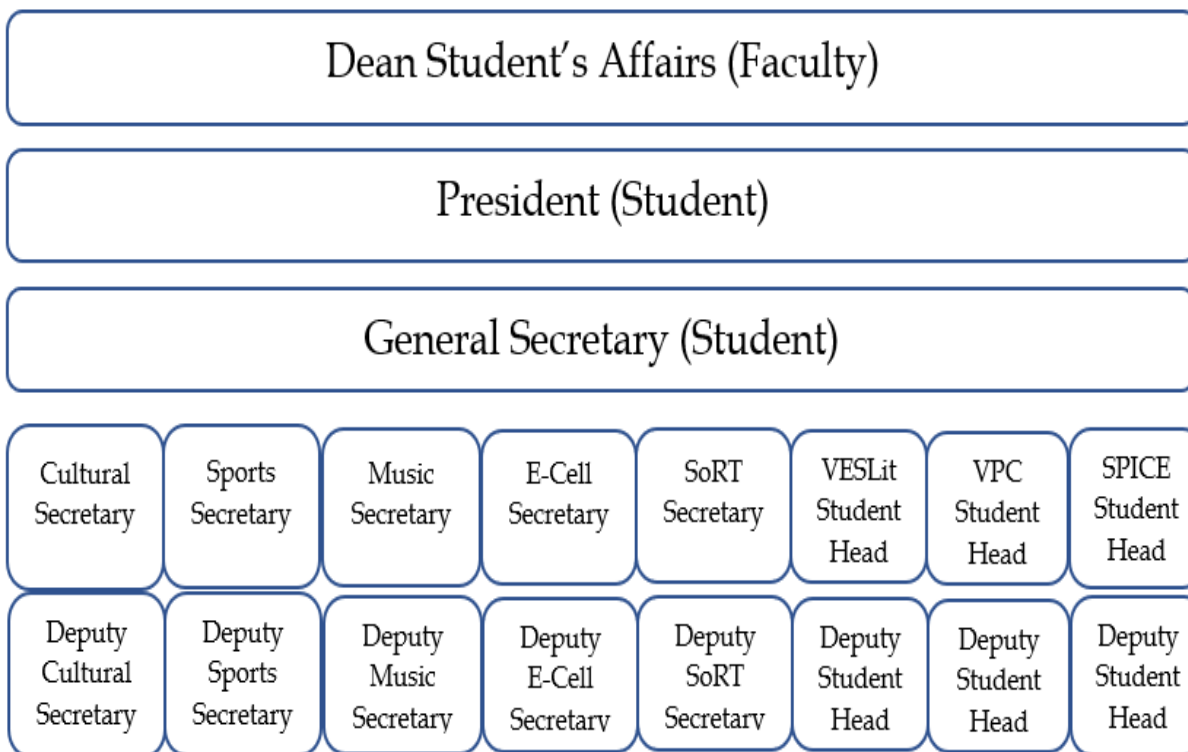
Dean Student's Affairs (Faculty)

President (Student)

General Secretary (Student)

Cultural Secretary

Sports Secretary

Music Secretary

E-Cell Secretary

SoRT Secretary

VESLit Student Head

VPC Student Head

SPICE Student Head

Deputy Cultural Secretary

Deputy Sports Secretary

Deputy Music Secretary

Deputy E-Cell Secretary

Deputy SoRT Secretary

Deputy Student Head

Deputy Student Head

Deputy Student Head